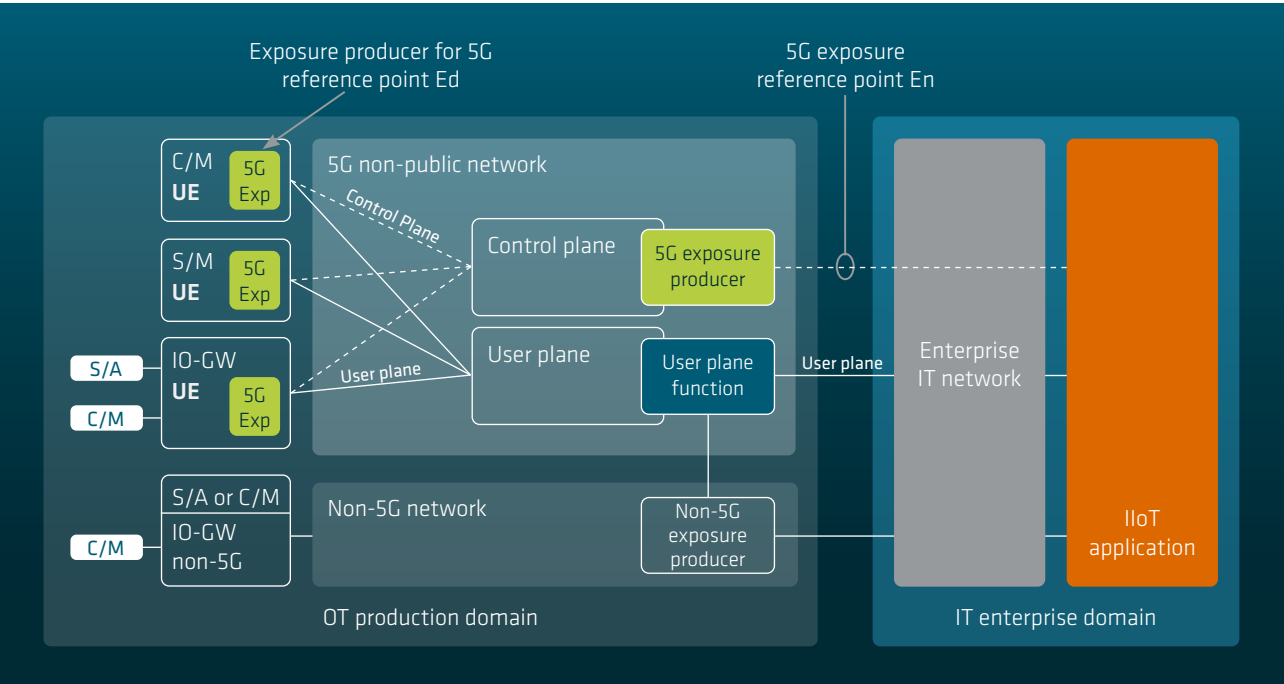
Exposure producer for 5G reference point Ed

5G exposure reference point En

C/M
UE
5G
Exp

S/M
UE
5G
Exp

S/A
C/M
IO-GW
UE
5G
Exp

S/A or C/M
IO-GW
non-5G
C/M

5G non-public network

Control Plane

User plane

Control plane

5G exposure producer

User plane

User plane function

User plane

Non-5G network

Non-5G exposure producer

OT production domain

Enterprise IT network

IIoT application

IT enterprise domain